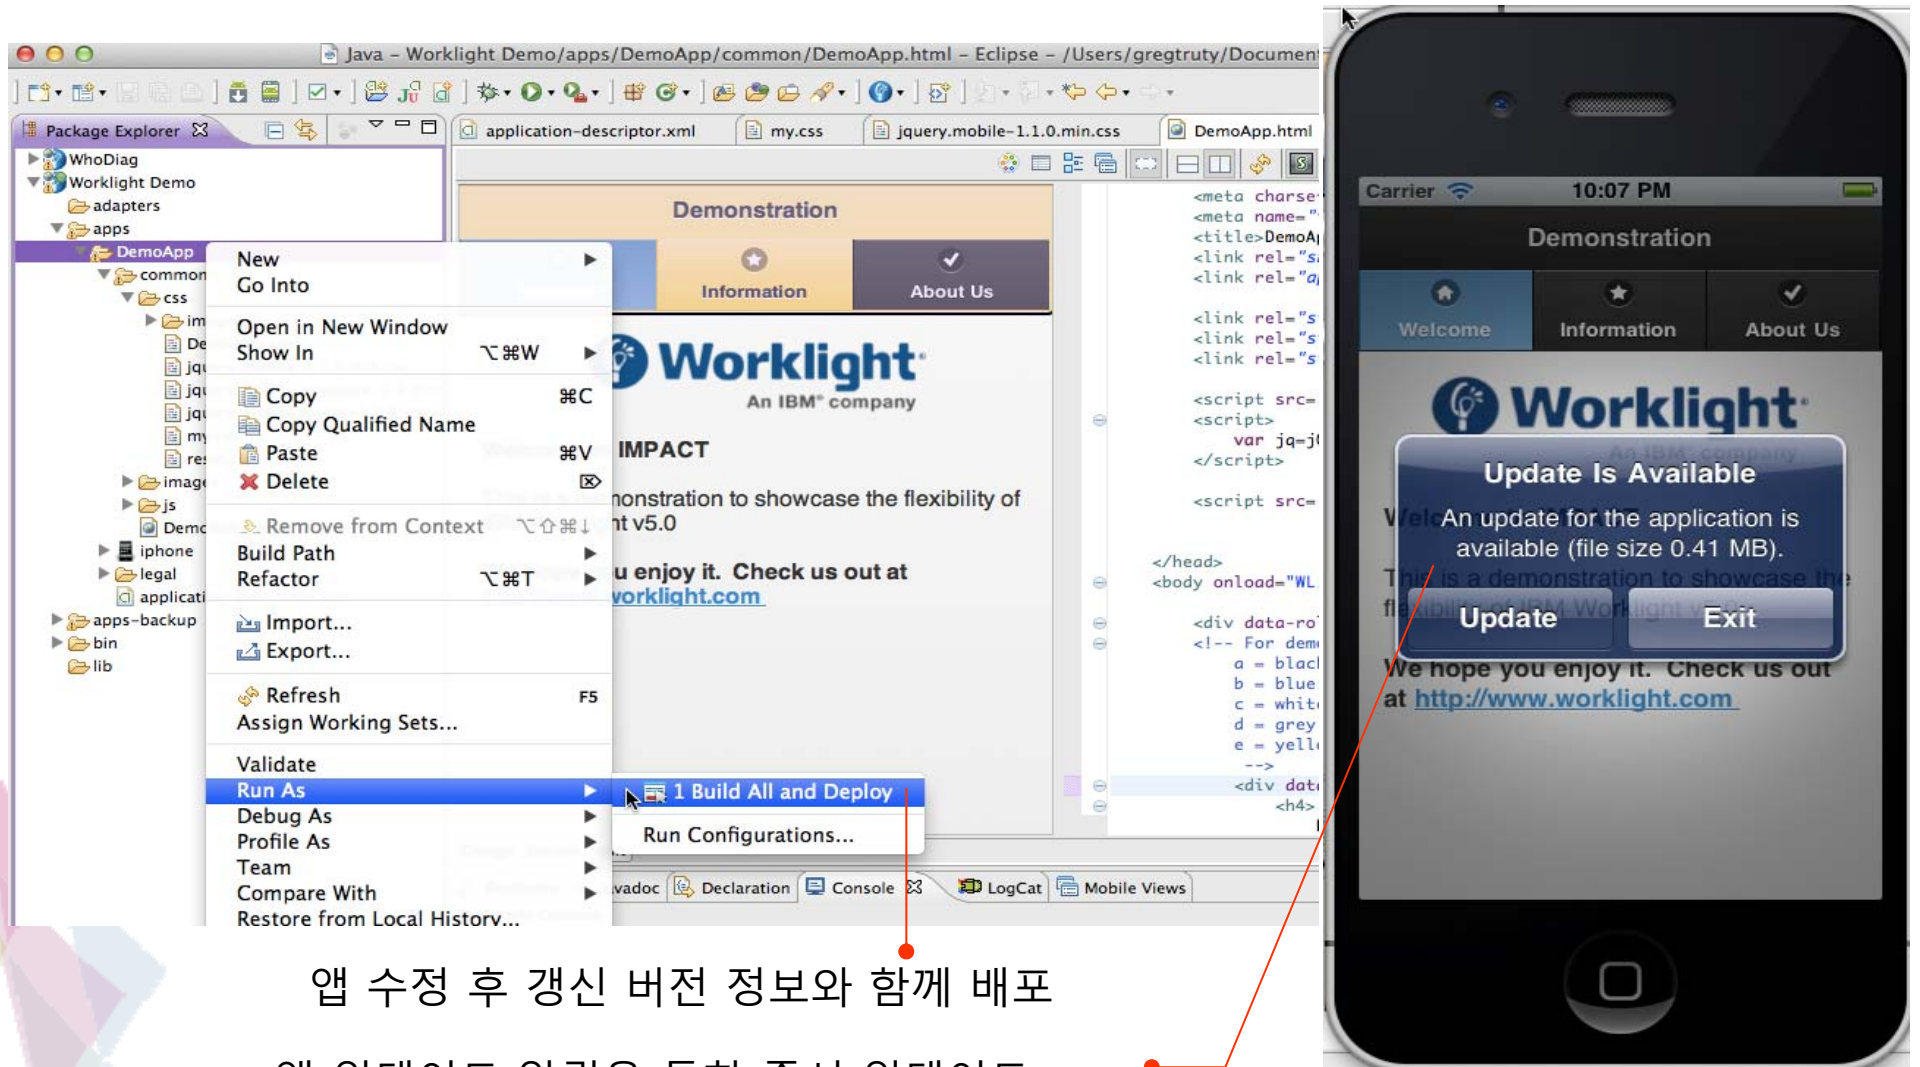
Java – Worklight Demo/apps/DemoApp/common/DemoApp.html – Eclipse – /Users/gregtruty/Documen

Package Explorer
WhoDiag
Worklight Demo
adapters
apps
DemoApp
common
css
im
De
jq
jq
jq
my
res
image
js
Demo
iphone
legal
applicati
apps-backup
bin
lib

application-descriptor.xml
my.css
jquery.mobile-1.1.0.min.css
DemoApp.html

Demonstration
Information
About Us

Worklight
An IBM® company
IMPACT
nonstration to showcase the flexibility of
ht v5.0
u enjoy it. Check us out at
vorklight.com

New
Go Into
Open in New Window
Show In ⌥⌘W
Copy ⌘C
Copy Qualified Name
Paste ⌘V
Delete
Remove from Context ⌥⇧⌘↓
Build Path
Refactor ⌥⌘T
Import...
Export...
Refresh F5
Assign Working Sets...
Validate
Run As
Debug As
Profile As
Team
Compare With
Restore from Local History...

1 Build All and Deploy
Run Configurations...

<meta charse
<meta name="
<title>DemoA
<link rel="s
<link rel="a
<link rel="s
<link rel="s
<link rel="s
<script src=
<script>
var jq=j
</script>
<script src=
</head>
<body onload="WL
<div data-ro
<!-- For dem
a = blac
b = blue
c = whit
d = grey
e = yell
-->
<div dat
<h4>

vadoc
Declaration
Console
LogCat
Mobile Views

Carrier
10:07 PM
Demonstration
Welcome
Information
About Us
Worklight
An IBM company
Update Is Available
An update for the application is available (file size 0.41 MB).
This is a demonstration to showcase the flexibility of IBM Worklight v5.0
Update
Exit
We hope you enjoy it. Check us out at http://www.worklight.com

앱 수정 후 갱신 버전 정보와 함께 배포
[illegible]